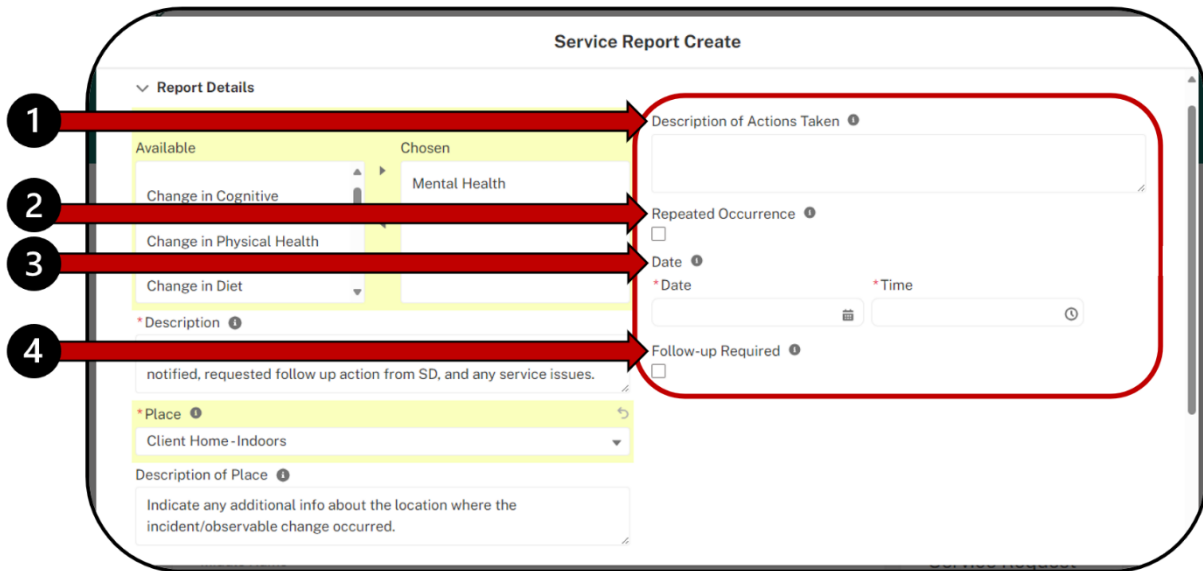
Service Report Create

Report Details

Available

Change in Cognitive

Change in Physical Health

Change in Diet

Chosen

Mental Health

*Description

notified, requested follow up action from SD, and any service issues.

*Place

Client Home - Indoors

Description of Place

Indicate any additional info about the location where the incident/observable change occurred.

1

2

3

4

Description of Actions Taken

Repeated Occurrence

Date

*Date

*Time

Follow-up Required